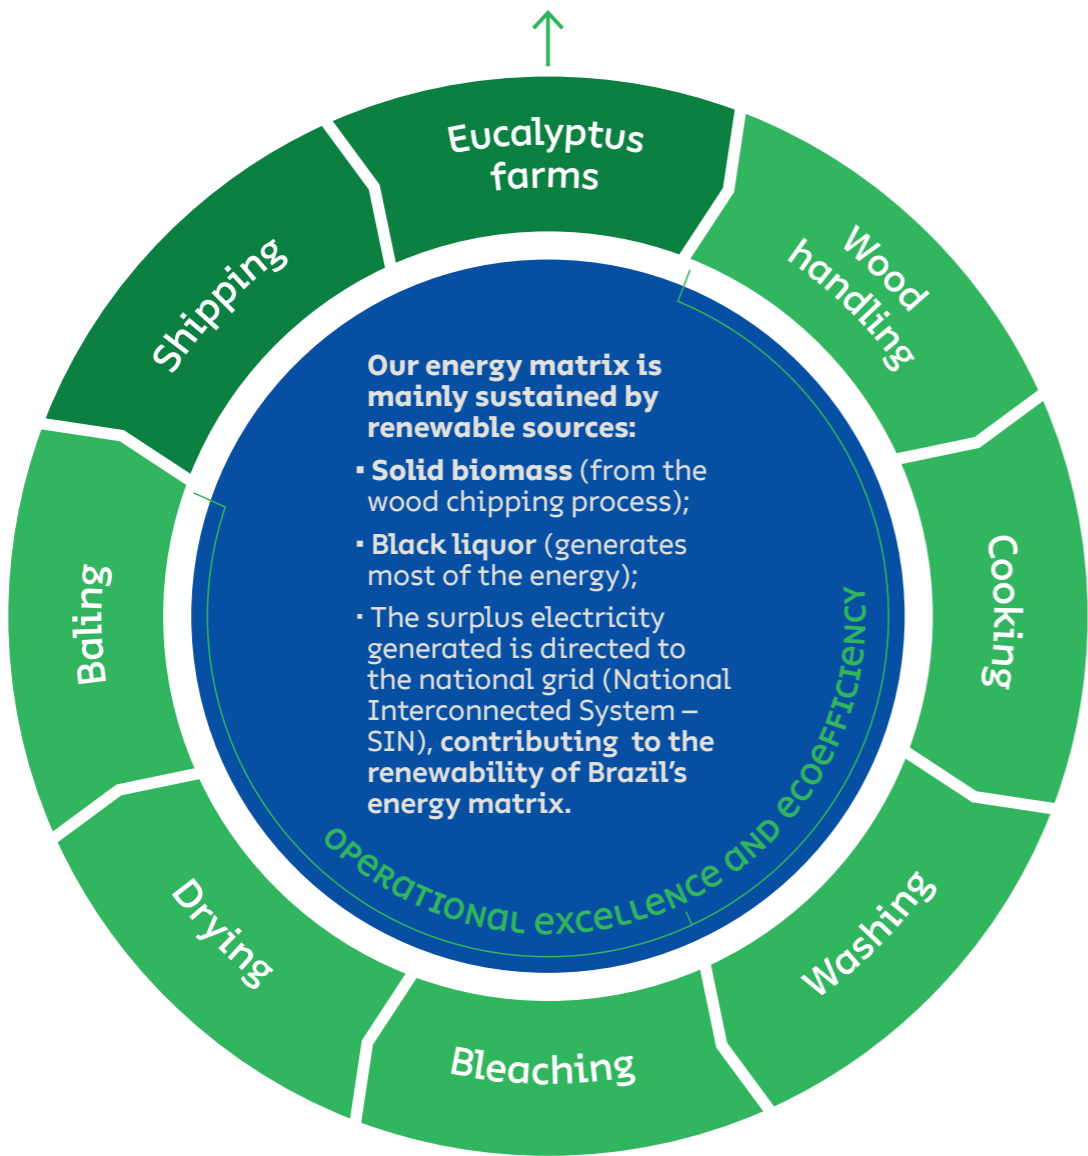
Eucalyptus farms

Wood handling

Cooking

Washing

Bleaching

Drying

Baling

Shipping

Our energy matrix is mainly sustained by renewable sources:

▪ Solid biomass (from the wood chipping process);

▪ Black liquor (generates most of the energy);

▪ The surplus electricity generated is directed to the national grid (National Interconnected System – SIN), contributing to the renewability of Brazil's energy matrix.

OPERATIONAL EXCELLENCE AND ECOEFFICIENCY